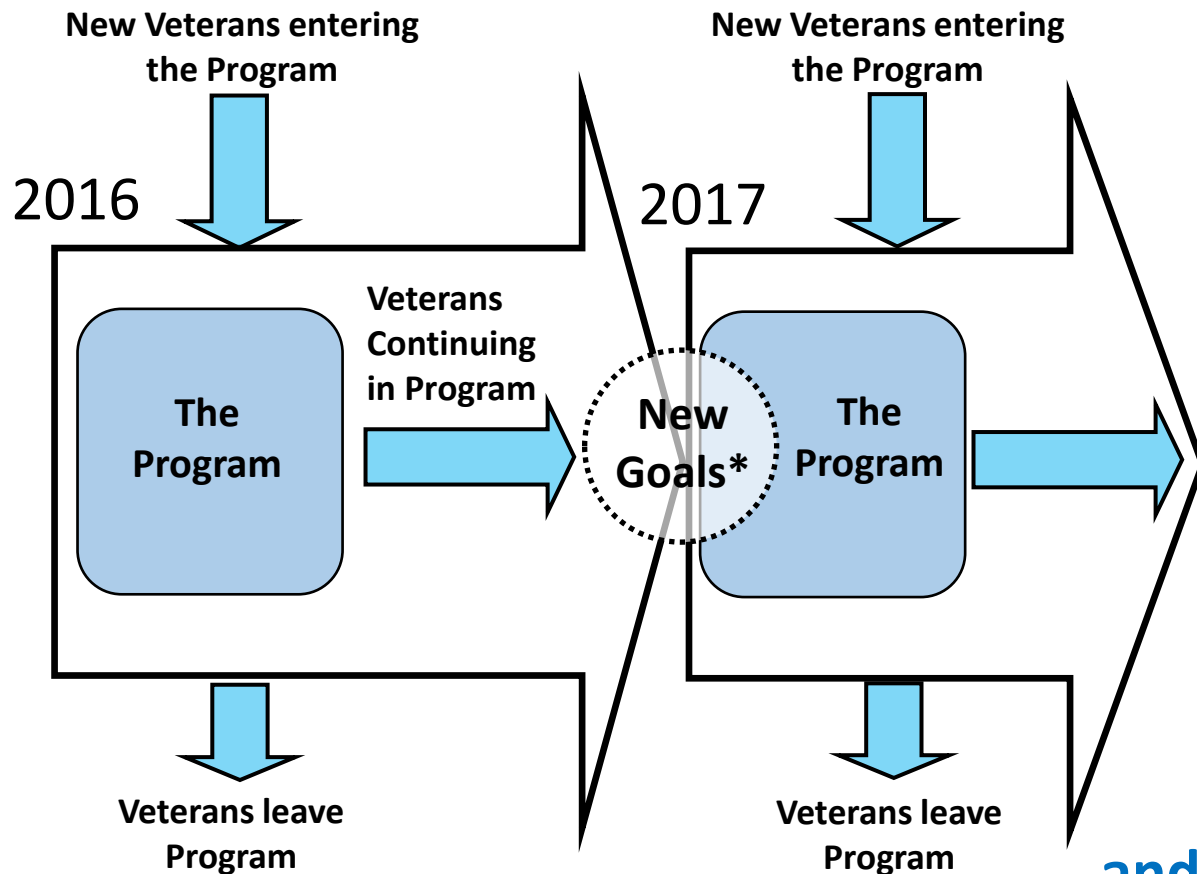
New Veterans entering the Program

2016

The Program

Veterans Continuing in Program

New Goals*

New Veterans entering the Program

2017

The Program

Veterans leave Program

Veterans leave Program

and